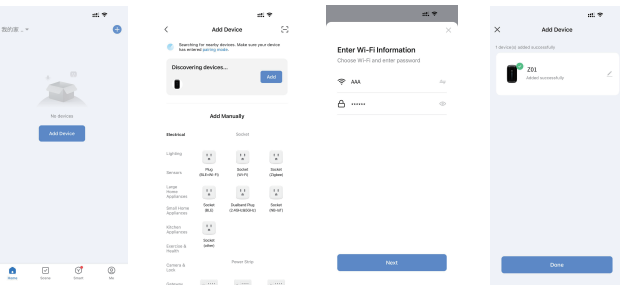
我的家

No devices

Add Device

Home Scene Smart Me

Add Device

Searching for nearby devices. Make sure your device has entered pairing mode.

Discovering devices...

Add

Add Manually

Electrical

Socket

Lighting

Sensors

Large Home Appliances

Small Home Appliances

Kitchen Appliances

Exercise & Health

Camera & Lock

Plug (BLE+Wi-Fi)

Socket (Wi-Fi)

Socket (Zigbee)

Socket (BLE)

Dualband Plug (2.4GHz&5GHz)

Socket (NB-IoT)

Socket (other)

Power Strip

Enter Wi-Fi Information

Choose Wi-Fi and enter password

AAA

••••••

Next

Add Device

1 device(s) added successfully

Z01

Added successfully

Done